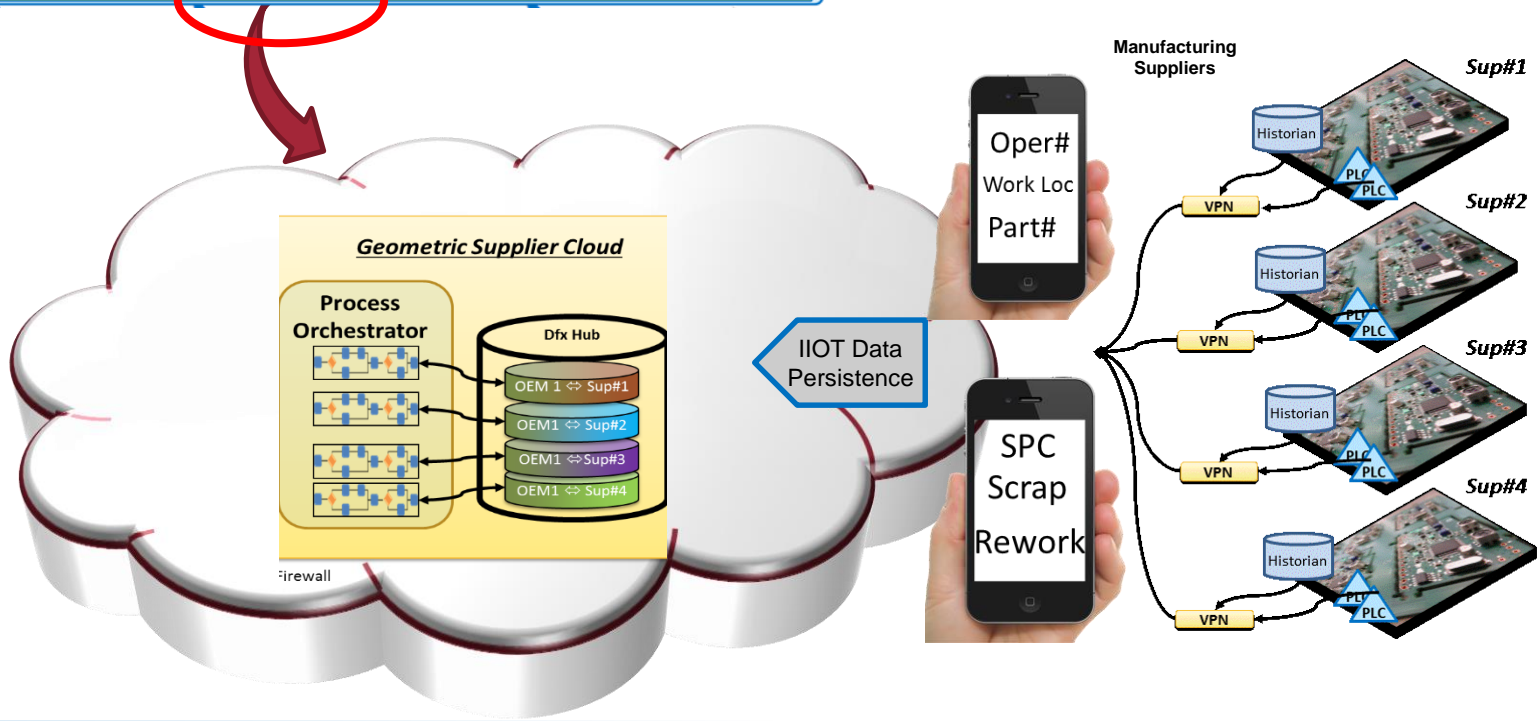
Geometric Supplier Cloud

Process Orchestrator

Dfx Hub

OEM 1 ⇔ Sup#1

OEM1 ⇔ Sup#2

OEM1 ⇔ Sup#3

OEM1 ⇔ Sup#4

Firewall

IIOT Data Persistence

Oper#
Work Loc
Part#

SPC
Scrap
Rework

Manufacturing Suppliers

Sup#1

Historian

PLC
PLC

VPN

Sup#2

Historian

PLC
PLC

VPN

Sup#3

Historian

PLC
PLC

VPN

Sup#4

Historian

PLC
PLC

VPN